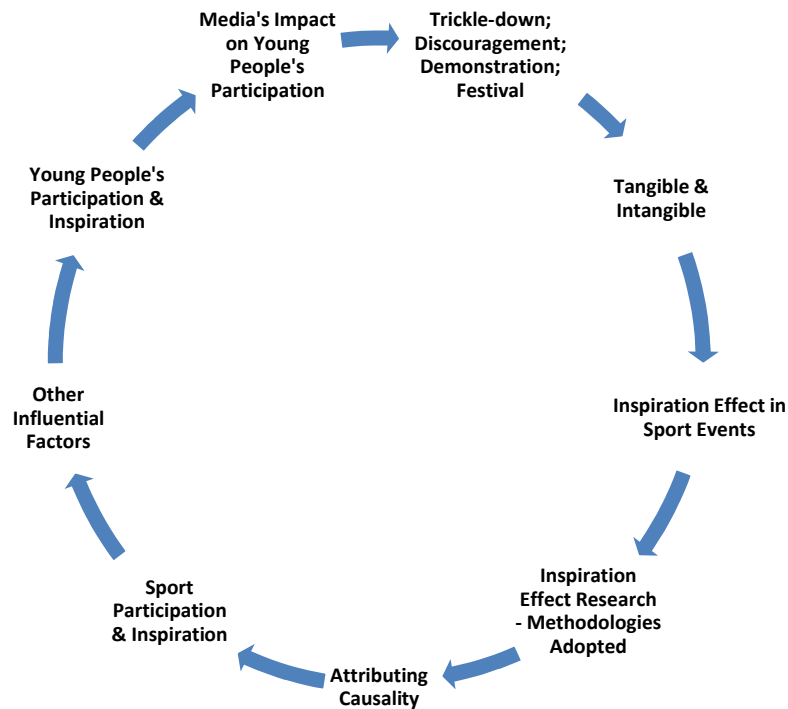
Media's Impact on Young People's Participation

Trickle-down; Discouragement; Demonstration; Festival

Tangible & Intangible

Inspiration Effect in Sport Events

Inspiration Effect Research - Methodologies Adopted

Attributing Causality

Sport Participation & Inspiration

Other Influential Factors

Young People's Participation & Inspiration